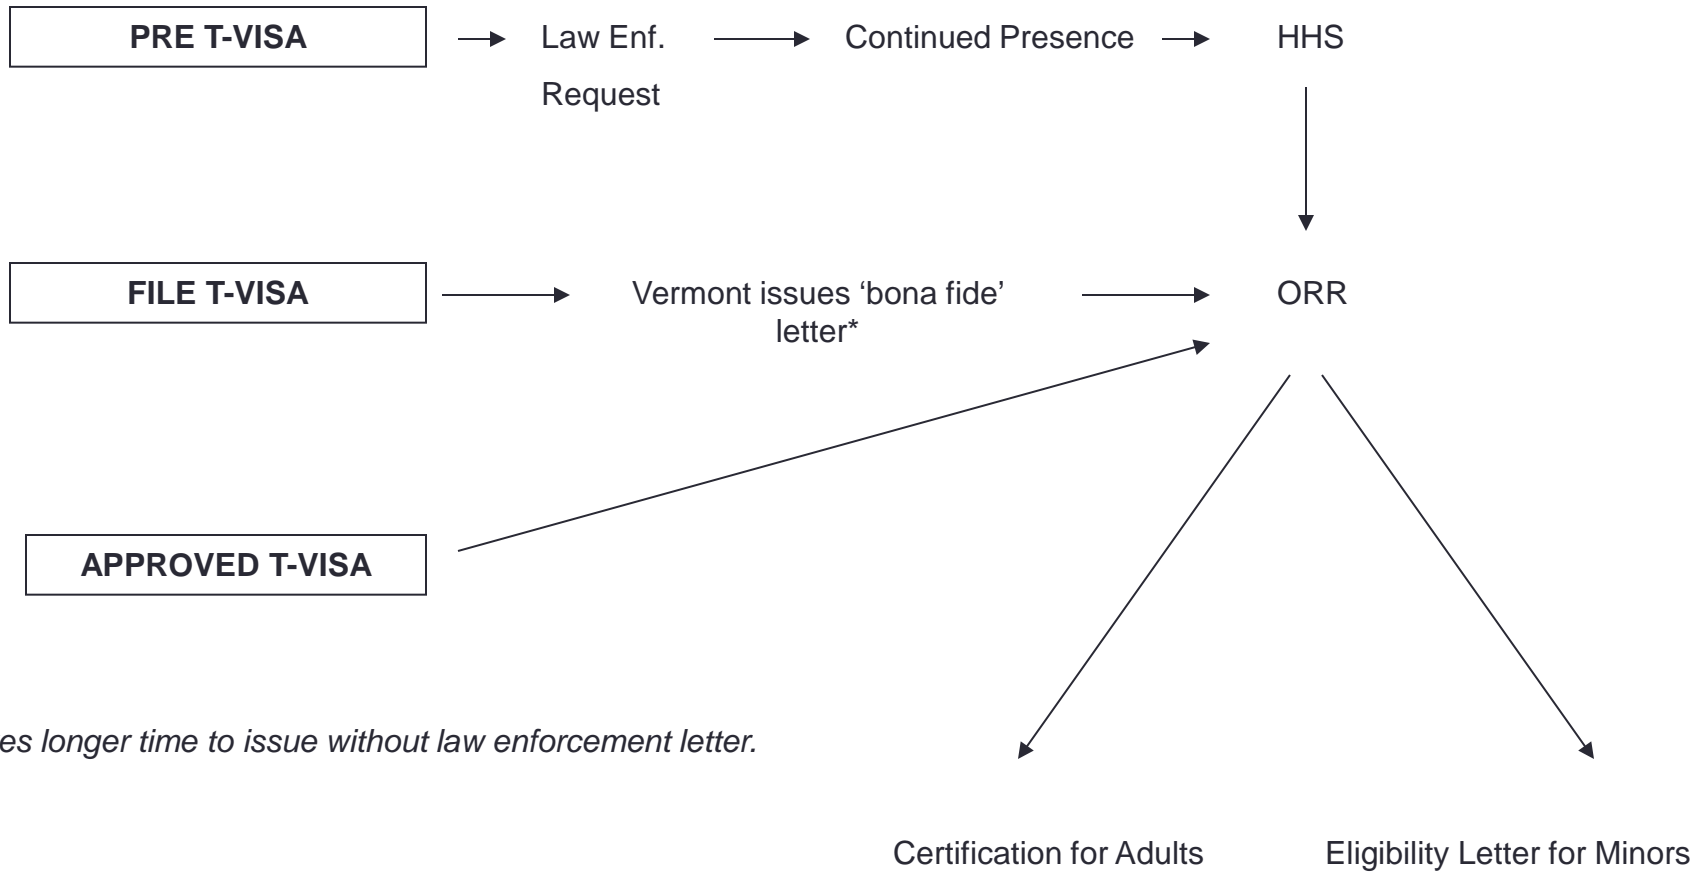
PRE T-VISA

Law Enf. Request

Continued Presence

HHS

FILE T-VISA

Vermont issues 'bona fide' letter*

ORR

APPROVED T-VISA

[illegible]es longer time to issue without law enforcement letter.

Certification for Adults

Eligibility Letter for Minors